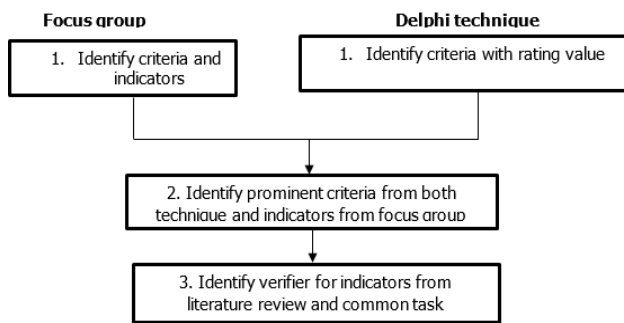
Focus group

Delphi technique

1. Identify criteria and indicators

1. Identify criteria with rating value

2. Identify prominent criteria from both technique and indicators from focus group

3. Identify verifier for indicators from literature review and common task